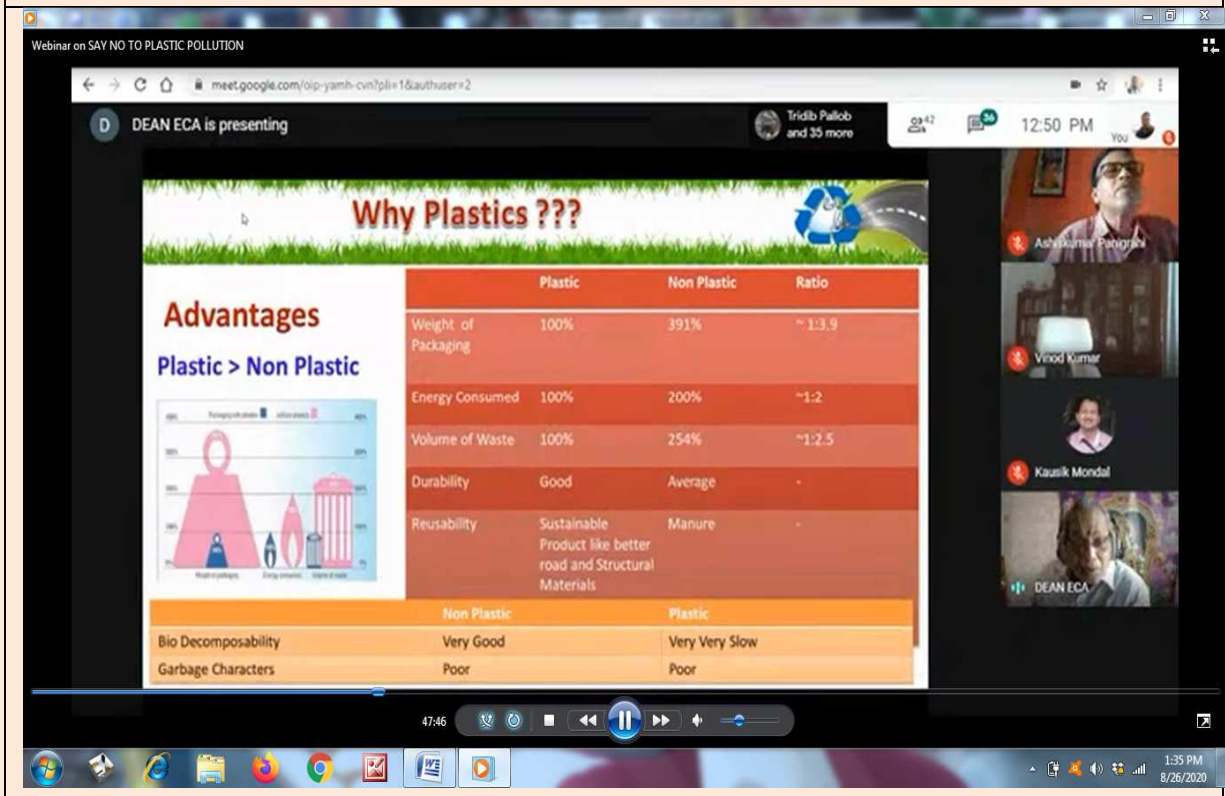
Webinar on SAY NO TO PLASTIC POLLUTION

meet.google.com/oip-yamh-cvn?pli=1&authuser=2

D DEAN ECA is presenting

Tridib Pallob and 35 more

42

36

12:50 PM

You

Why Plastics ???

Advantages

Plastic > Non Plastic

| | Plastic | Non Plastic | Ratio |
|---|---|---|---|
| Weight of Packaging | 100% | 391% | ~1:3.9 |
| Energy Consumed | 100% | 200% | ~1:2 |
| Volume of Waste | 100% | 254% | ~1:2.5 |
| Durability | Good | Average | - |
| Reusability | Sustainable Product like better road and Structural Materials | Manure | - |

| | Non Plastic | Plastic |
|---|---|---|
| Bio Decomposability | Very Good | Very Very Slow |
| Garbage Characters | Poor | Poor |

Ashis Kumar Panigrahi

Vinod Kumar

Kausik Mondal

DEAN ECA

47:46

1:35 PM
8/26/2020